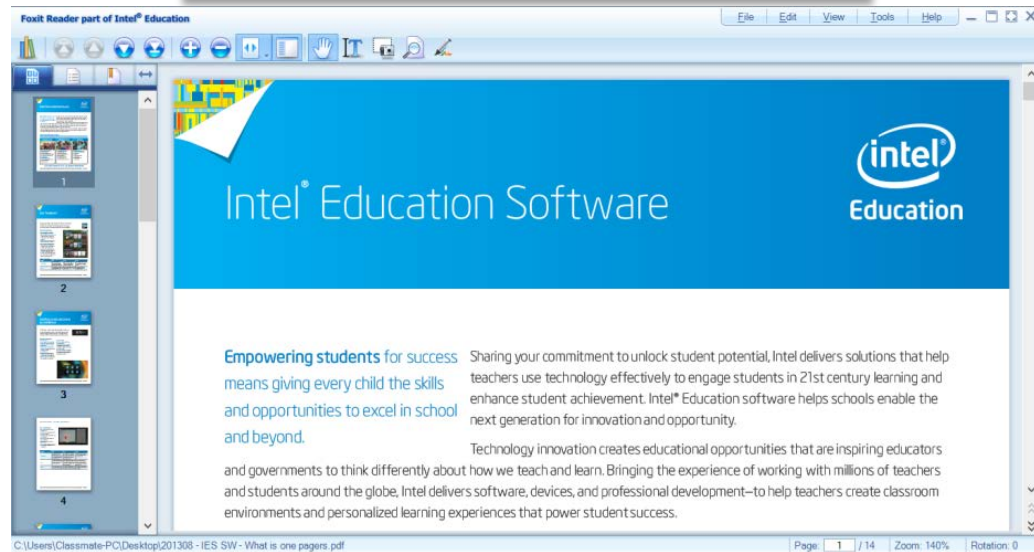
Foxit Reader part of Intel® Education

File | Edit | View | Tools | Help

1

2

3

4

Intel® Education Software

intel Education

Empowering students for success means giving every child the skills and opportunities to excel in school and beyond.

Sharing your commitment to unlock student potential, Intel delivers solutions that help teachers use technology effectively to engage students in 21st century learning and enhance student achievement. Intel® Education software helps schools enable the next generation for innovation and opportunity.

Technology innovation creates educational opportunities that are inspiring educators and governments to think differently about how we teach and learn. Bringing the experience of working with millions of teachers and students around the globe, Intel delivers software, devices, and professional development—to help teachers create classroom environments and personalized learning experiences that power student success.

C:\Users\Classmate-PC\Desktop\201308 - IES SW - What is one pagers.pdf

Page: 1 / 14 | Zoom: 140% | Rotation: 0